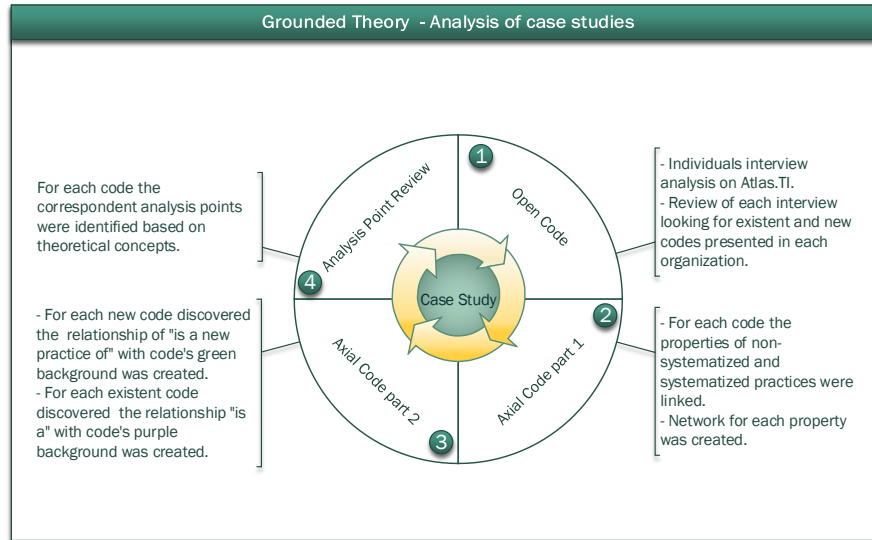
Grounded Theory - Analysis of case studies

For each code the correspondent analysis points were identified based on theoretical concepts.

- For each new code discovered the relationship of "is a new practice of" with code's green background was created.
- For each existent code discovered the relationship "is a" with code's purple background was created.

1
Open Code

Analysis Point Review
4

Case Study

2
Axial Code part 1

Axial Code part 2
3

- Individuals interview analysis on Atlas.TI.
- Review of each interview looking for existent and new codes presented in each organization.

- For each code the properties of non-systematized and systematized practices were linked.
- Network for each property was created.